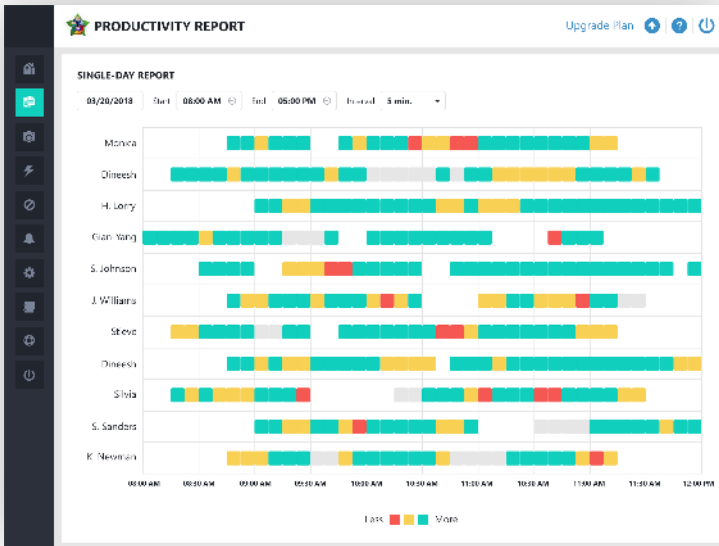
PRODUCTIVITY REPORT

Upgrade Plan

SINGLE-DAY REPORT

03/20/2018 Start 08:00 AM End 05:00 PM Interval 5 min.

Monica
Dineesh
H. Lorry
Gian Yang
S. Johnson
J. Williams
Steve
Dineesh
Silvia
S. Sanders
K. Newman

08:00 AM 08:30 AM 09:00 AM 09:30 AM 10:00 AM 10:30 AM 11:00 AM 11:30 AM 12:00 PM 12:30 PM 01:00 PM

Less More